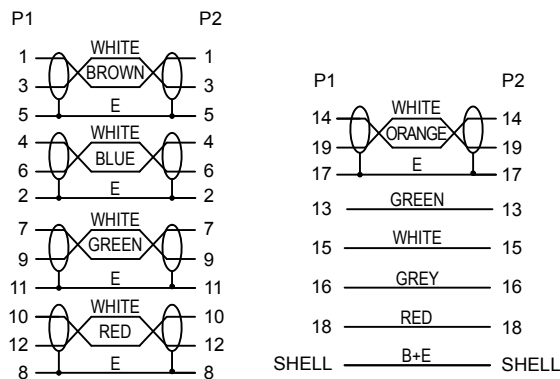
P1 P2

1 WHITE 1
3 BROWN 3
5 E 5
4 WHITE 4
6 BLUE 6
2 E 2
7 WHITE 7
9 GREEN 9
11 E 11
10 WHITE 10
12 RED 12
8 E 8

P1 P2

14 WHITE 14
19 ORANGE 19
17 E 17
13 GREEN 13
15 WHITE 15
16 GREY 16
18 RED 18
SHELL B+E SHELL